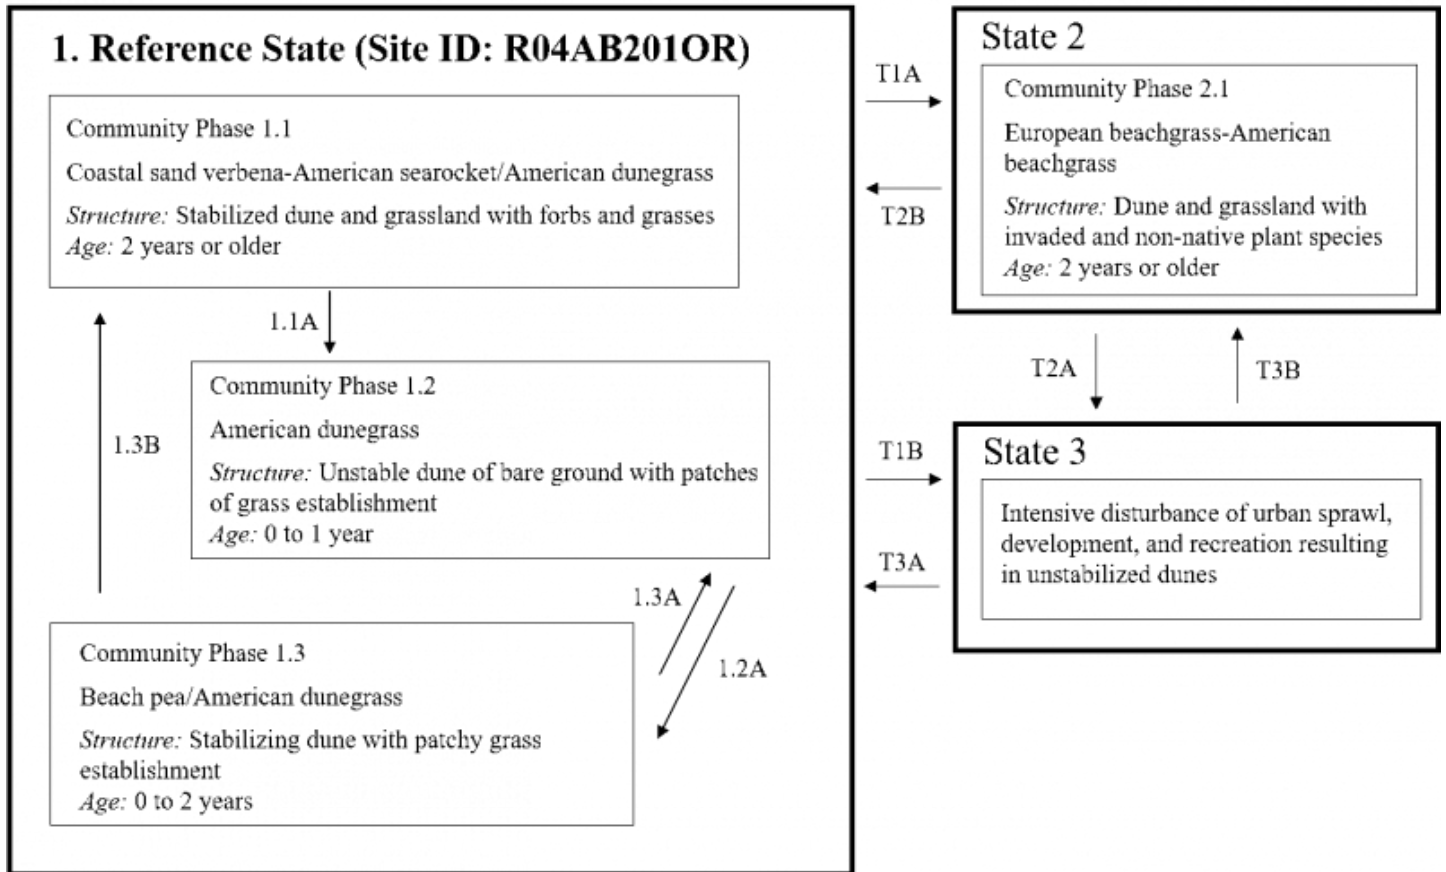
1. Reference State (Site ID: R04AB201OR)

Community Phase 1.1

Coastal sand verbena-American searocket/American dunegrass

*Structure:* Stabilized dune and grassland with forbs and grasses
*Age:* 2 years or older

1.1A

1.3B

Community Phase 1.2

American dunegrass

*Structure:* Unstable dune of bare ground with patches of grass establishment
*Age:* 0 to 1 year

1.3A

1.2A

Community Phase 1.3

Beach pea/American dunegrass

*Structure:* Stabilizing dune with patchy grass establishment
*Age:* 0 to 2 years

T1A

T2B

State 2

Community Phase 2.1

European beachgrass-American beachgrass

*Structure:* Dune and grassland with invaded and non-native plant species
*Age:* 2 years or older

T2A

T3B

T1B

T3A

State 3

Intensive disturbance of urban sprawl, development, and recreation resulting in unstabilized dunes